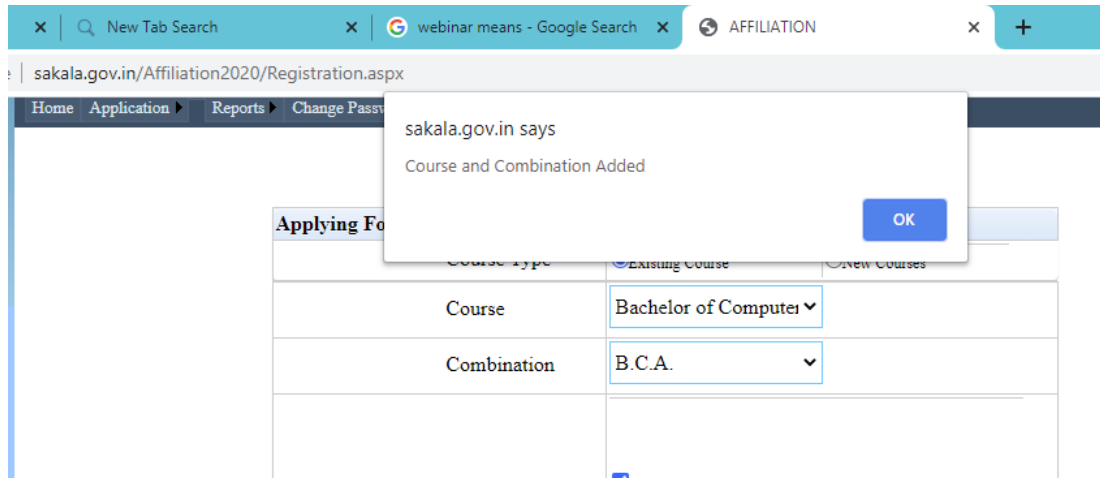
New Tab Search
webinar means - Google Search
AFFILIATION
sakala.gov.in/Affiliation2020/Registration.aspx
Home Application Reports Change Passw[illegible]
sakala.gov.in says
Course and Combination Added
OK
Applying Fo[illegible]
Course Type
Existing Course
New Courses
Course
Bachelor of Computer
Combination
B.C.A.